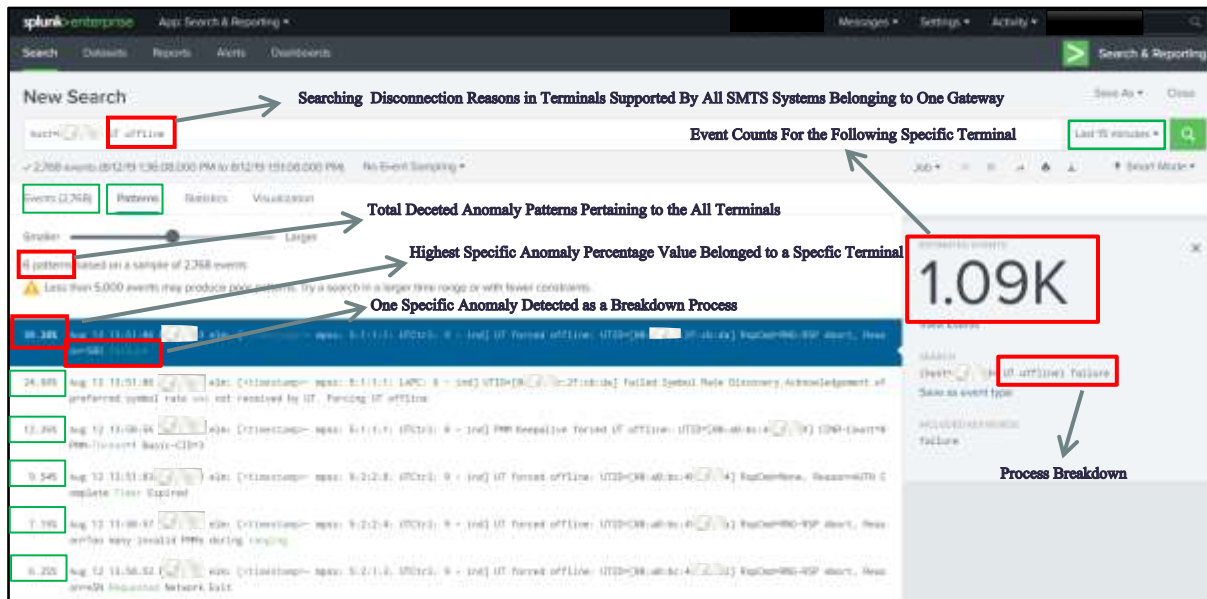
splunk>enterprise App: Search & Reporting ▾ Messages ▾ Settings ▾ Activity ▾

Search Datasets Reports Alerts Dashboards Search & Reporting

New Search Save As ▾ Close

Searching Disconnection Reasons in Terminals Supported By All SMTS Systems Belonging to One Gateway

host= UT offline

Event Counts For the Following Specific Terminal

Last 15 minutes ▾

✓ 2,768 events (8/12/19 1:36:08.000 PM to 8/12/19 1:51:08.000 PM) No Event Sampling ▾ Job ▾ Smart Mode ▾

Events (2,768) Patterns Statistics Visualization

Total Deceted Anomaly Patterns Pertaining to the All Terminals

Smaller Larger

Highest Specific Anomaly Percentage Value Belonged to a Specfic Terminal

8 patterns based on a sample of 2,768 events.

Less than 5,000 events may produce poor patterns. Try a search in a larger time range or with fewer constraints.

One Specific Anomaly Detected as a Breakdown Process

38.38% Aug 12 13:51:06 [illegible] elm: [<timestamp>-- mpss: 5:1:1:1: UTCtrl: 0 - ind] UT forced offline: UTID=[00:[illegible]:2f:cb:da] RspCode=RNG-RSP abort, Reason=SBI Failure

24.60% Aug 12 13:51:08 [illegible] elm: [<timestamp>-- mpss: 5:1:1:1: LAPC: 0 - ind] UTID=[0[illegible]:2f:cb:da] failed Symbol Rate Discovery Acknowledgement of preferred symbol rate was not received by UT. Forcing UT offline

12.26% Aug 12 13:50:56 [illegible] elm: [<timestamp>-- mpss: 5:1:1:1: UTCtrl: 0 - ind] PMM Keepalive forced UT offline: UTID=[00:a0:bc:4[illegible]] CONR-Count=0 PMM-Tx=sent Basic-CID=3

9.54% Aug 12 13:51:03 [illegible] elm: [<timestamp>-- mpss: 5:2:2:8: UTCtrl: 0 - ind] UT forced offline: UTID=[00:a0:bc:4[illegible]] RspCode=None, Reason=AUTH Complete Timer Expired

7.19% Aug 12 13:50:57 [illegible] elm: [<timestamp>-- mpss: 5:2:2:4: UTCtrl: 0 - ind] UT forced offline: UTID=[00:a0:bc:4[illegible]] RspCode=RNG-RSP abort, Reason=Too many invalid PMMs during ranging

6.35% Aug 12 13:50:52 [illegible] elm: [<timestamp>-- mpss: 5:2:1:2: UTCtrl: 0 - ind] UT forced offline: UTID=[00:a0:bc:4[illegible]] RspCode=RNG-RSP abort, Reason=SN Requested Network Exit

ESTIMATED EVENTS
1.09K
View Events

SEARCH
(host= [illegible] UT offline) failure
Save as event type

INCLUDED KEYWORDS
failure

Process Breakdown